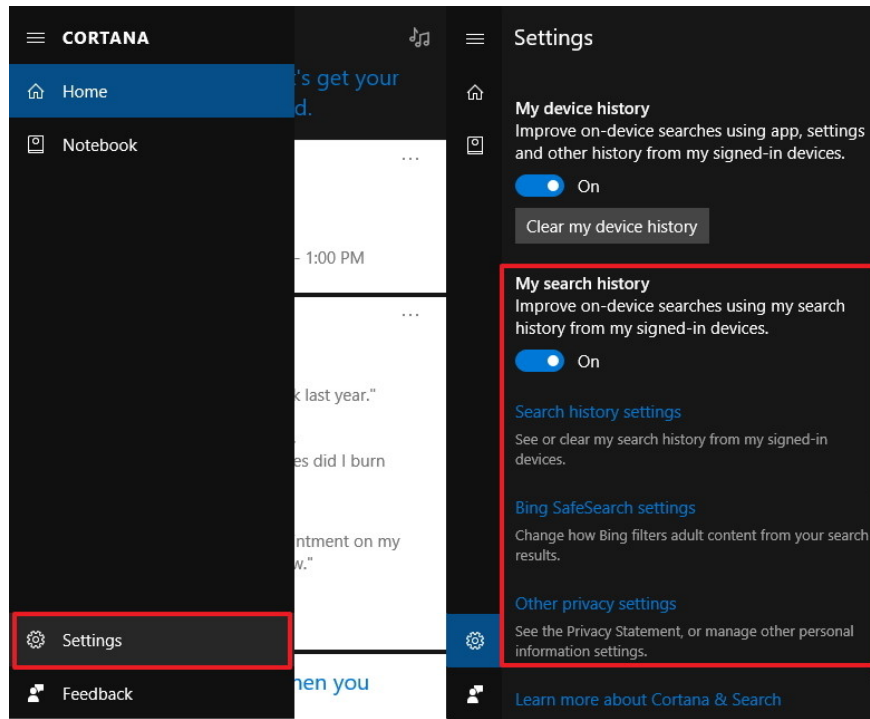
CORTANA

Home

Notebook

Settings

Feedback

's get your
d.

...

- 1:00 PM

...

k last year."

es did I burn

ntment on my
w."

hen you

Settings

My device history
Improve on-device searches using app, settings and other history from my signed-in devices.

On

Clear my device history

My search history
Improve on-device searches using my search history from my signed-in devices.

On

Search history settings
See or clear my search history from my signed-in devices.

Bing SafeSearch settings
Change how Bing filters adult content from your search results.

Other privacy settings
See the Privacy Statement, or manage other personal information settings.

Learn more about Cortana & Search